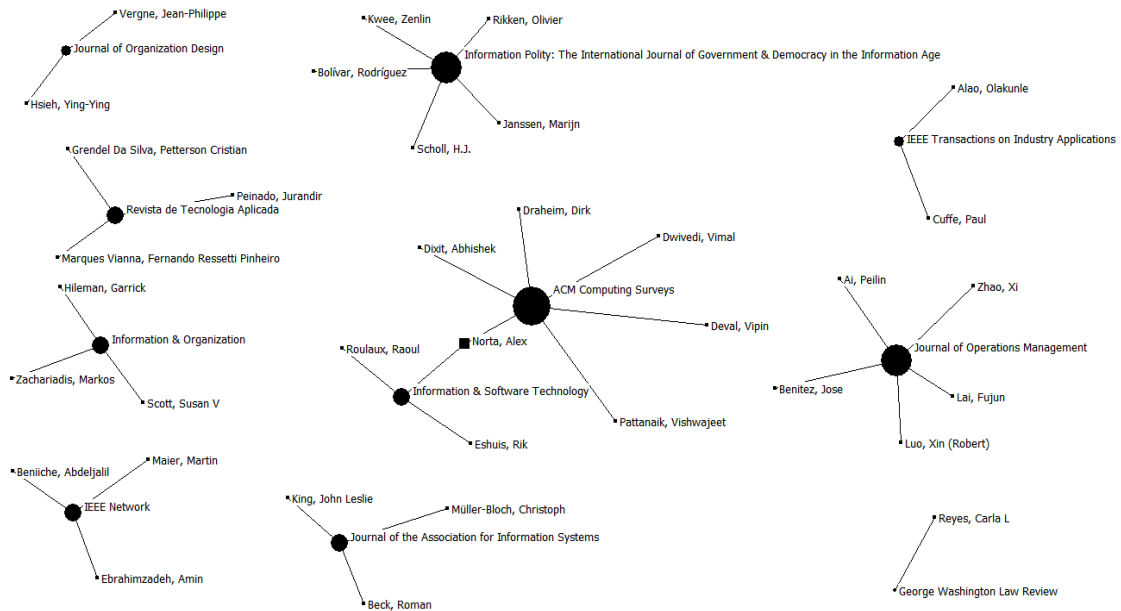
Vergne, Jean-Philippe
Journal of Organization Design
Hsieh, Ying-Ying

Kwee, Zenlin
Rikken, Olivier
Information Polity: The International Journal of Government & Democracy in the Information Age
Bolívar, Rodríguez
Janssen, Marijn
Scholl, H.J.

Alao, Olakunle
IEEE Transactions on Industry Applications
Cuffe, Paul

Grendel Da Silva, Petterson Cristian
Peinado, Jurandir
Revista de Tecnologia Aplicada
Marques Vianna, Fernando Ressetti Pinheiro

Draheim, Dirk
Dixit, Abhishek
Dwivedi, Vimal
ACM Computing Surveys
Deval, Vipin
Norta, Alex
Pattanaik, Vishwajeet

Roulaux, Raoul
Information & Software Technology
Eshuis, Rik

Hileman, Garrick
Information & Organization
Zachariadis, Markos
Scott, Susan V

Ai, Peilin
Zhao, Xi
Journal of Operations Management
Benitez, Jose
Lai, Fujun
Luo, Xin (Robert)

Beniiche, Abdeljalil
Maier, Martin
IEEE Network
Ebrahimzadeh, Amin

King, John Leslie
Müller-Bloch, Christoph
Journal of the Association for Information Systems
Beck, Roman

Reyes, Carla L
George Washington Law Review